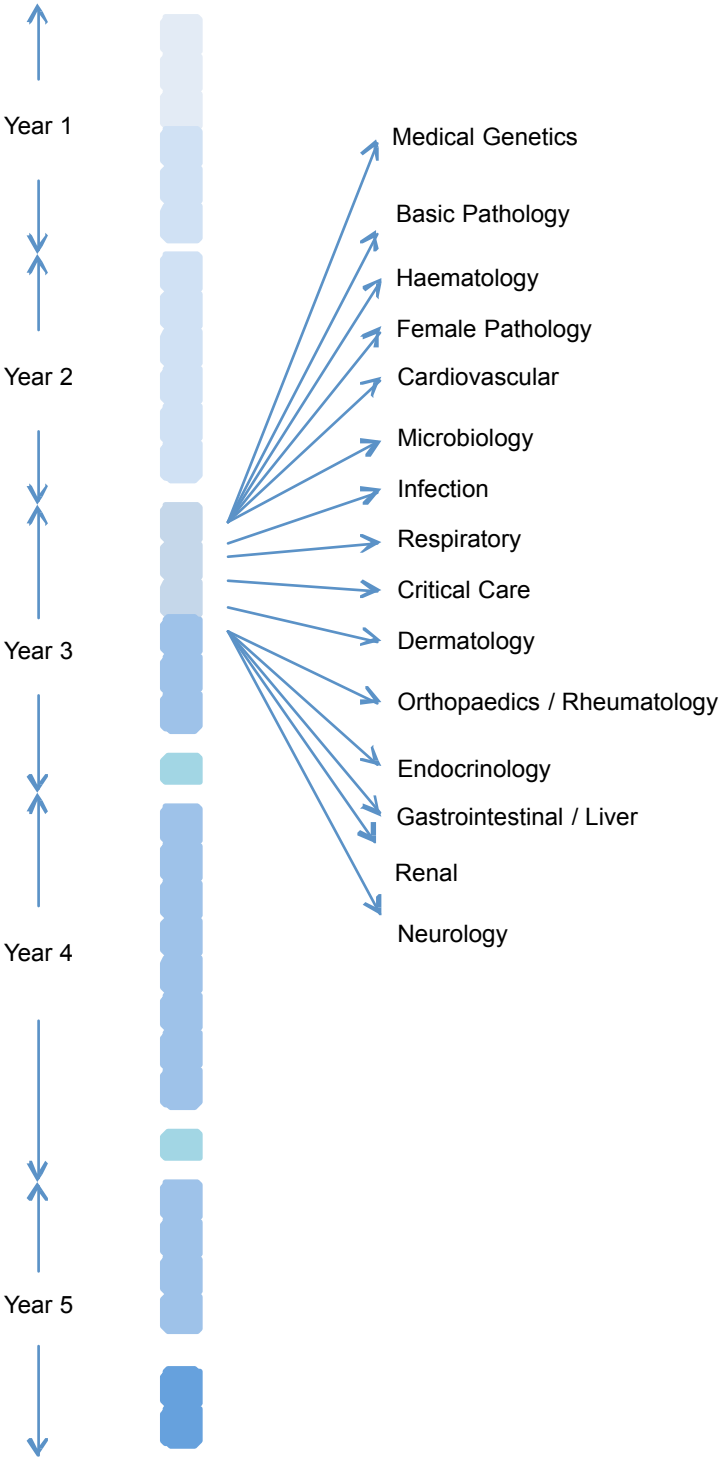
Year 1

Year 2

Year 3

Year 4

Year 5

Medical Genetics
Basic Pathology
Haematology
Female Pathology
Cardiovascular
Microbiology
Infection
Respiratory
Critical Care
Dermatology
Orthopaedics / Rheumatology
Endocrinology
Gastrointestinal / Liver
Renal
Neurology